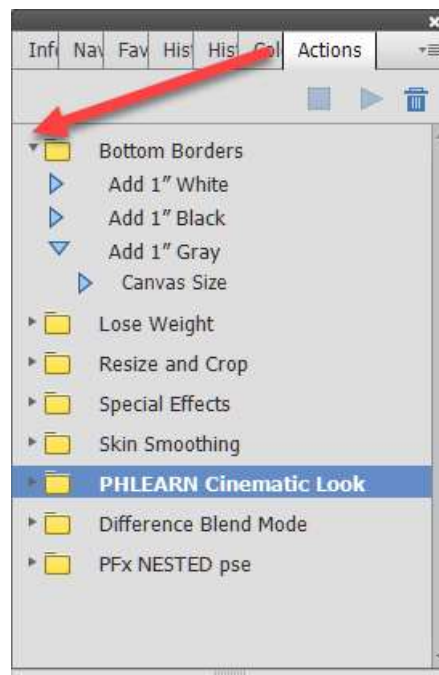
Inf Nav Fav His His Col Actions

Bottom Borders
Add 1″ White
Add 1″ Black
Add 1″ Gray
Canvas Size
Lose Weight
Resize and Crop
Special Effects
Skin Smoothing
PHLEARN Cinematic Look
Difference Blend Mode
PFx NESTED pse